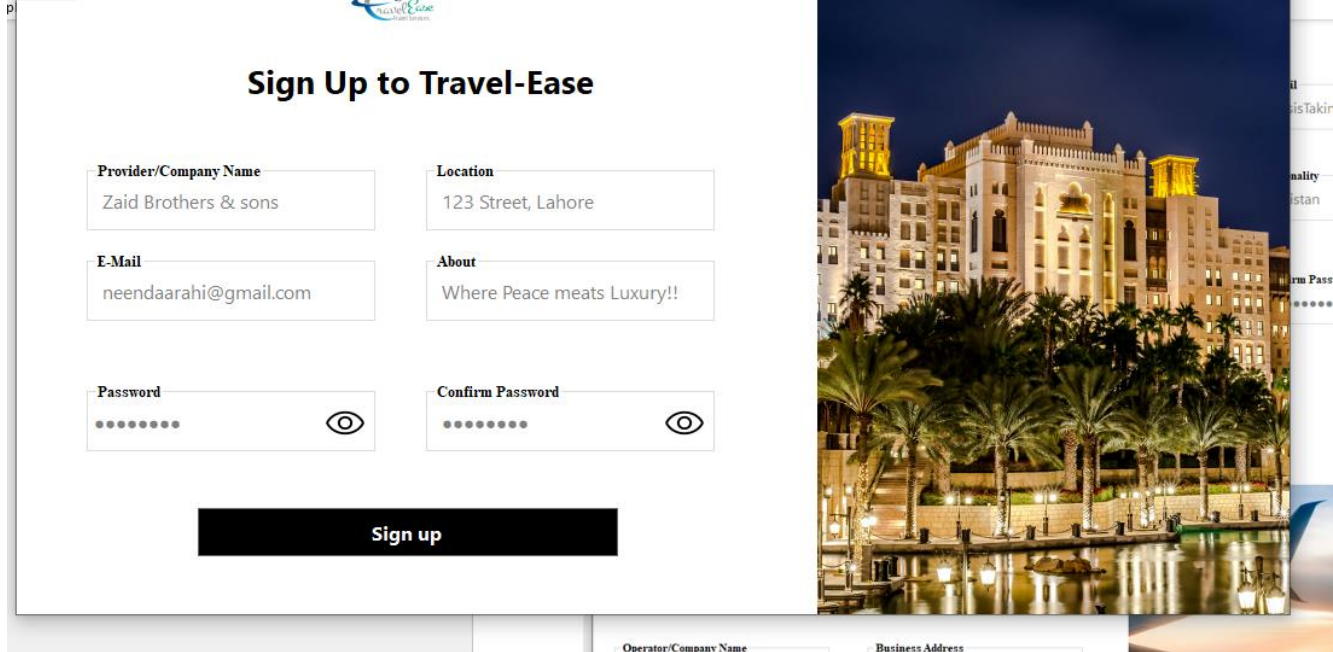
TravelEase
Travel Services

Sign Up to Travel-Ease

Provider/Company Name
Zaid Brothers & sons

Location
123 Street, Lahore

E-Mail
neendaarahi@gmail.com

About
Where Peace meats Luxury!!

Password
••••••••

Confirm Password
••••••••

Sign up

il
sisTakin

nality
istan

rm Pass
••••••

Operator/Company Name

Business Address